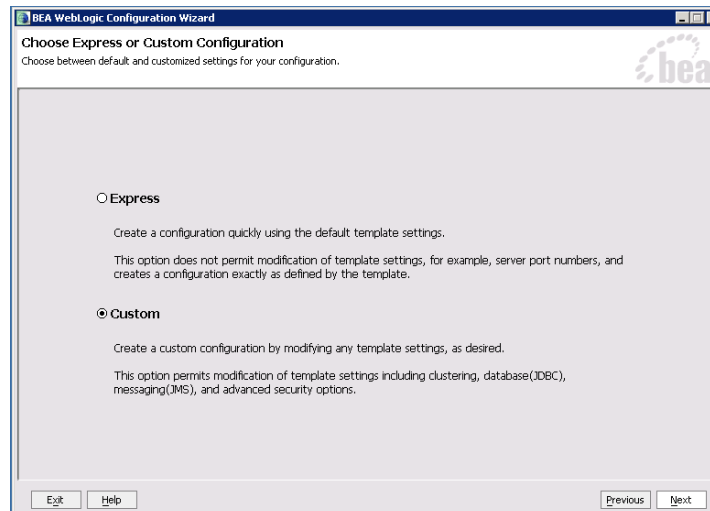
BEA WebLogic Configuration Wizard

Choose Express or Custom Configuration

Choose between default and customized settings for your configuration.

bea

Express

Create a configuration quickly using the default template settings.

This option does not permit modification of template settings, for example, server port numbers, and creates a configuration exactly as defined by the template.

Custom

Create a custom configuration by modifying any template settings, as desired.

This option permits modification of template settings including clustering, database(JDBC), messaging(JMS), and advanced security options.

Exit Help Previous Next